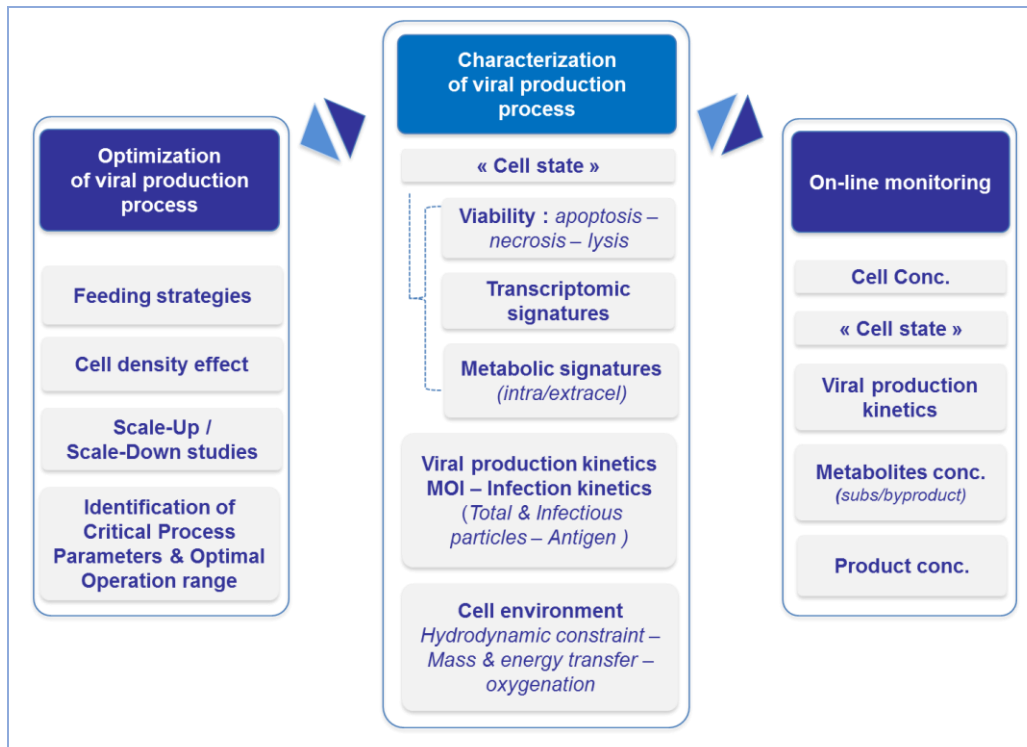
Optimization of viral production process

Feeding strategies

Cell density effect

Scale-Up / Scale-Down studies

Identification of Critical Process Parameters & Optimal Operation range

Characterization of viral production process

« Cell state »

Viability : apoptosis – necrosis – lysis

Transcriptomic signatures

Metabolic signatures (intra/extracel)

Viral production kinetics MOI – Infection kinetics (Total & Infectious particles – Antigen )

Cell environment Hydrodynamic constraint – Mass & energy transfer – oxygenation

On-line monitoring

Cell Conc.

« Cell state »

Viral production kinetics

Metabolites conc. (subs/byproduct)

Product conc.